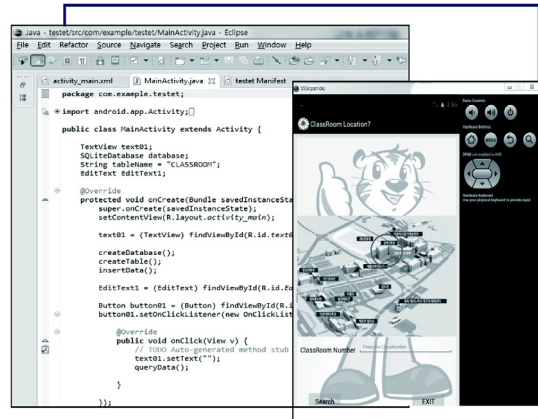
Java - testet/src/com/example/testet/MainActivity.java - Eclipse
File Edit Refactor Source Navigate Search Project Run Window Help

activity_main.xml MainActivity.java testet Manifest

package com.example.testet;

import android.app.Activity;

public class MainActivity extends Activity {

TextView text01;
SQLiteDatabase database;
String tableName = "CLASSROOM";
EditText EditText1;

@Override
protected void onCreate(Bundle savedInstanceSta
super.onCreate(savedInstanceState);
setContentView(R.layout.activity_main);

text01 = (TextView) findViewById(R.id.text0

createDatabase();
createTable();
insertData();

EditText1 = (EditText) findViewById(R.id.Ed

Button button01 = (Button) findViewById(R.i
button01.setOnClickListener(new OnClickList

@Override
public void onClick(View v) {
// TODO Auto-generated method stub
text01.setText("");
queryData();

}

});

5554:pamdo

1:55

ClassRoom Location?

ClassRoom Number

Search

EXIT

Basic Controls

Hardware Buttons

MENU

DPAD not enabled in AVD

Hardware Keyboard
Use your physical keyboard to provide input